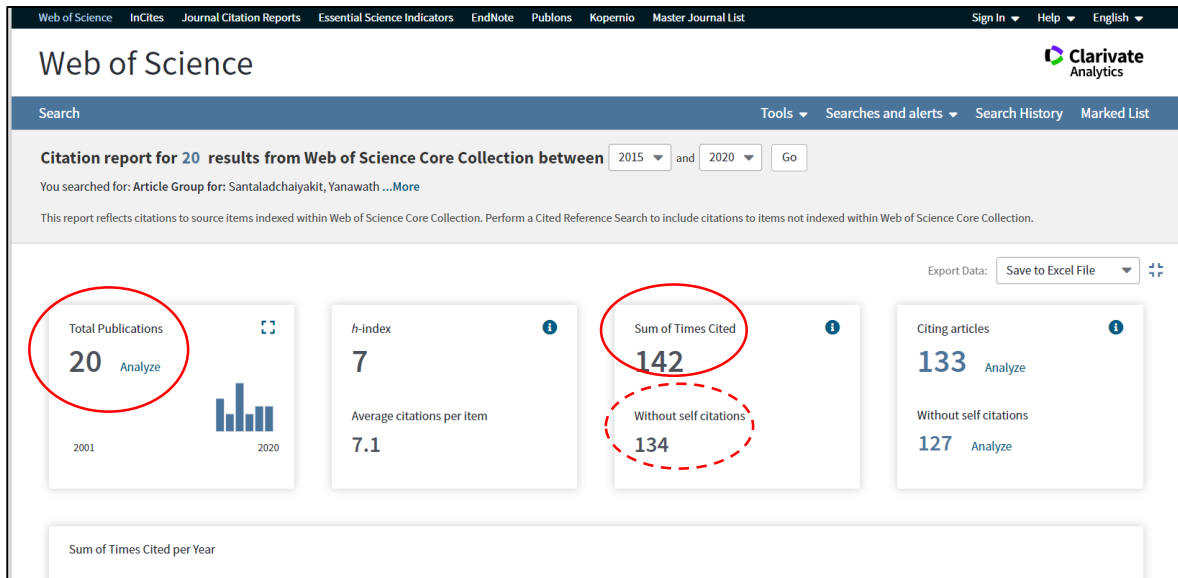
Web of Science InCites Journal Citation Reports Essential Science Indicators EndNote Publons Kopernio Master Journal List Sign In Help English

Web of Science

Clarivate Analytics

Search Tools Searches and alerts Search History Marked List

Citation report for 20 results from Web of Science Core Collection between 2015 and 2020 Go

You searched for: Article Group for: Santaladchaiyakit, Yanawath ...More

This report reflects citations to source items indexed within Web of Science Core Collection. Perform a Cited Reference Search to include citations to items not indexed within Web of Science Core Collection.

Export Data: Save to Excel File

Total Publications
20 Analyze
2001 2020

h-index
7
Average citations per item
7.1

Sum of Times Cited
142
Without self citations
134

Citing articles
133 Analyze
Without self citations
127 Analyze

Sum of Times Cited per Year